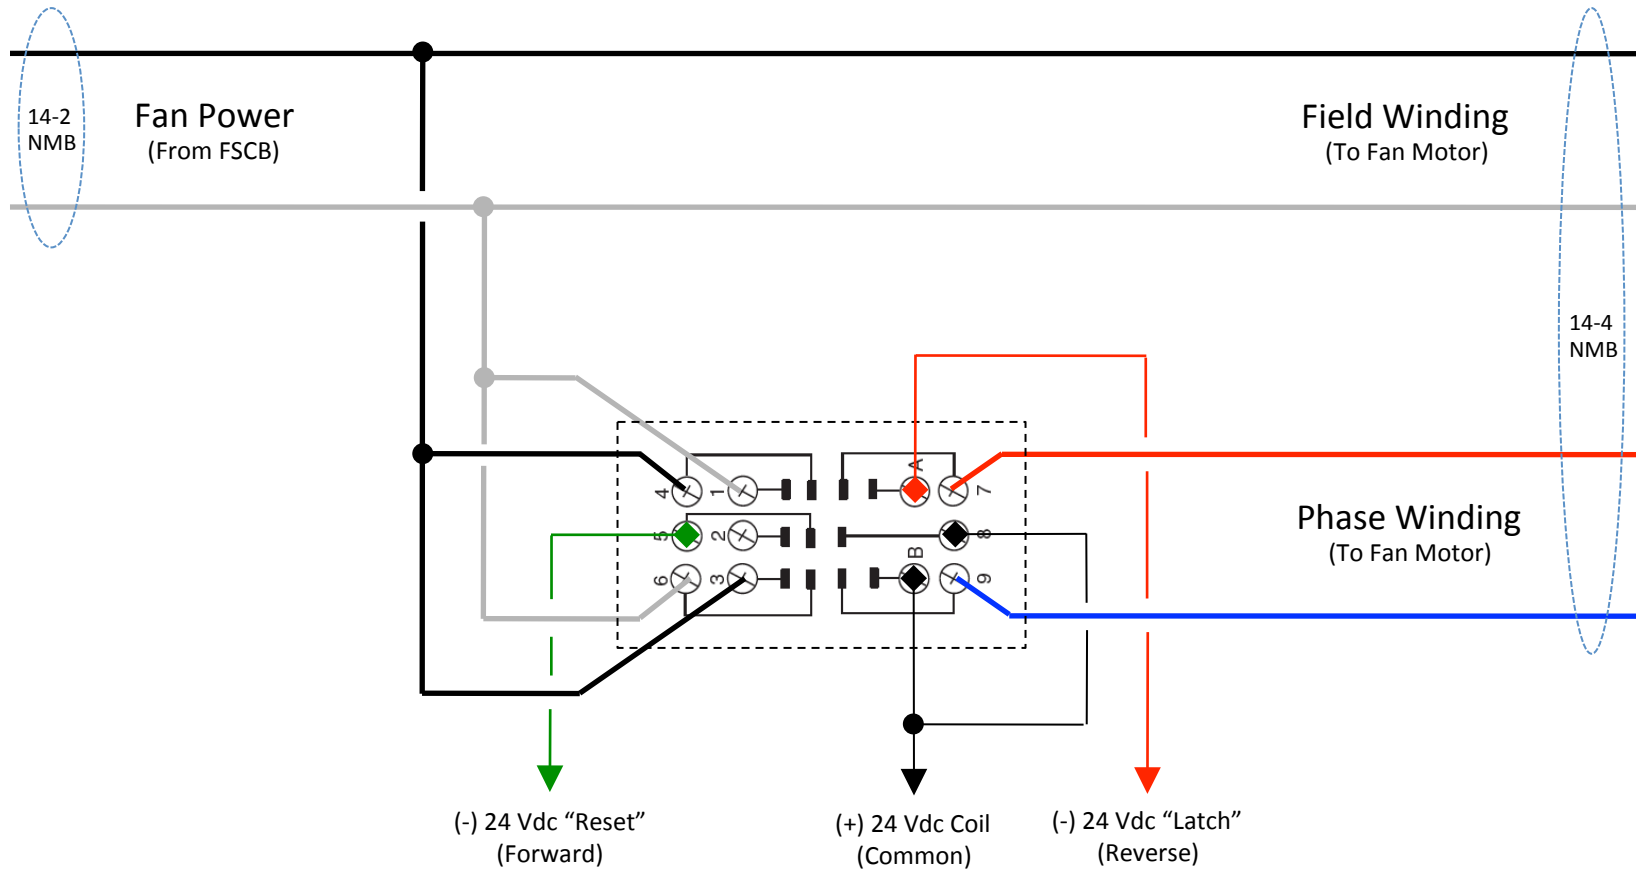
14-2 NMB

Fan Power
(From FSCB)

Field Winding
(To Fan Motor)

14-4 NMB

4 1 A 7
5 2 8
6 3 B 9

Phase Winding
(To Fan Motor)

(-) 24 Vdc “Reset”
(Forward)

(+) 24 Vdc Coil
(Common)

(-) 24 Vdc “Latch”
(Reverse)